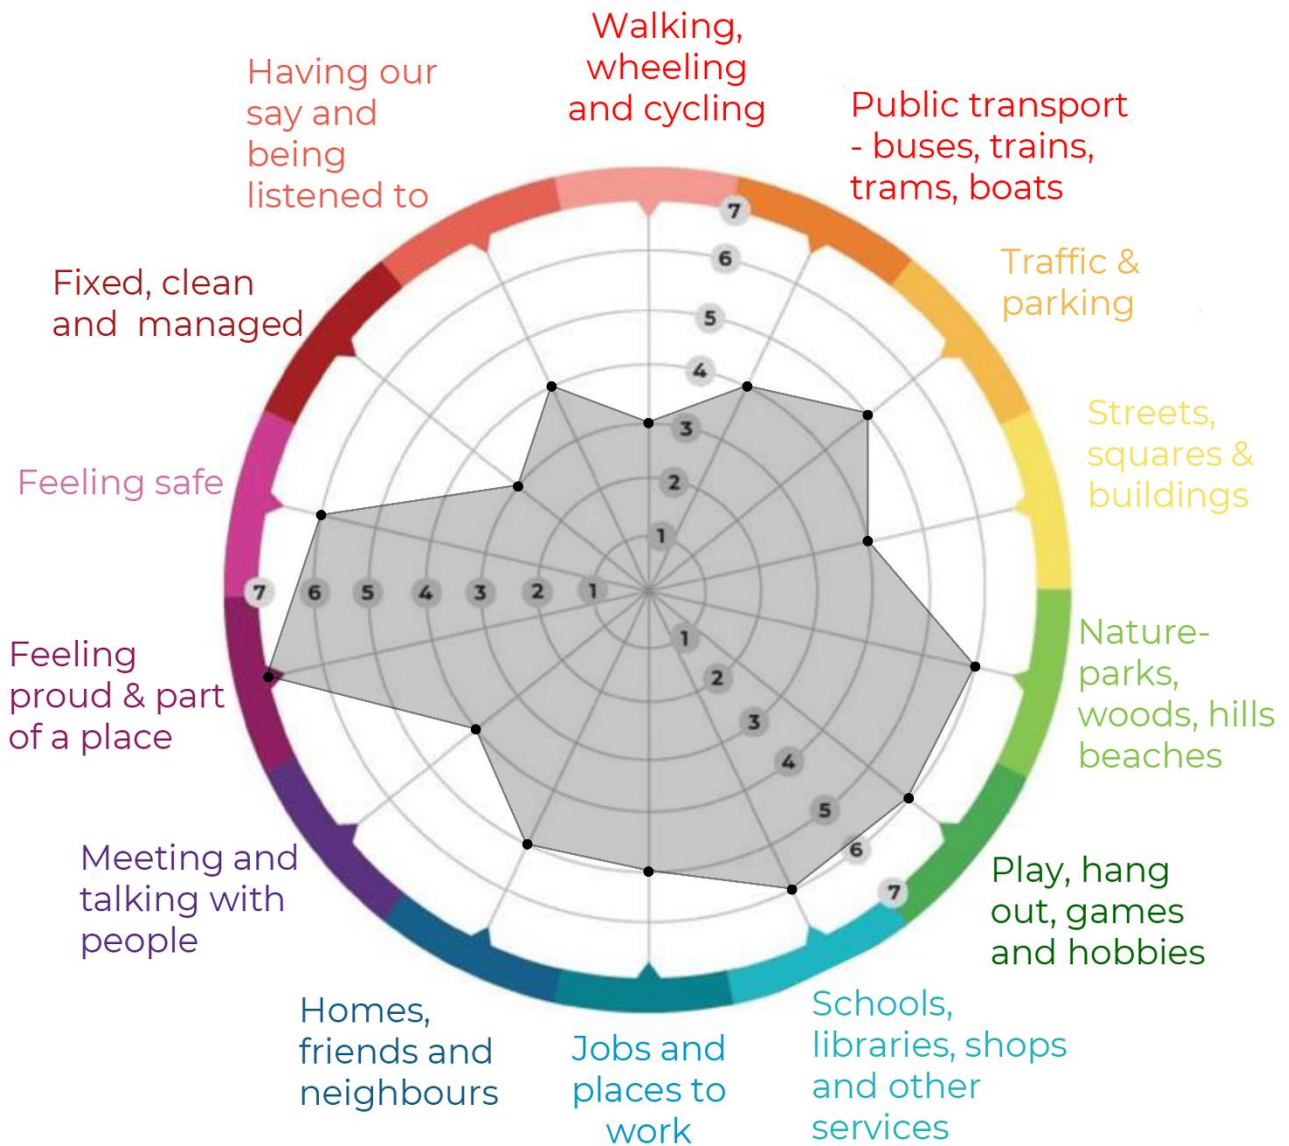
Walking, wheeling and cycling

Public transport - buses, trains, trams, boats

Traffic & parking

Streets, squares & buildings

Nature-parks, woods, hills beaches

Play, hang out, games and hobbies

Schools, libraries, shops and other services

Jobs and places to work

Homes, friends and neighbours

Meeting and talking with people

Feeling proud & part of a place

Feeling safe

Fixed, clean and managed

Having our say and being listened to

7 6 5 4 3 2 1

7 6 5 4 3 2 1

1 2 3 4 5 6 7